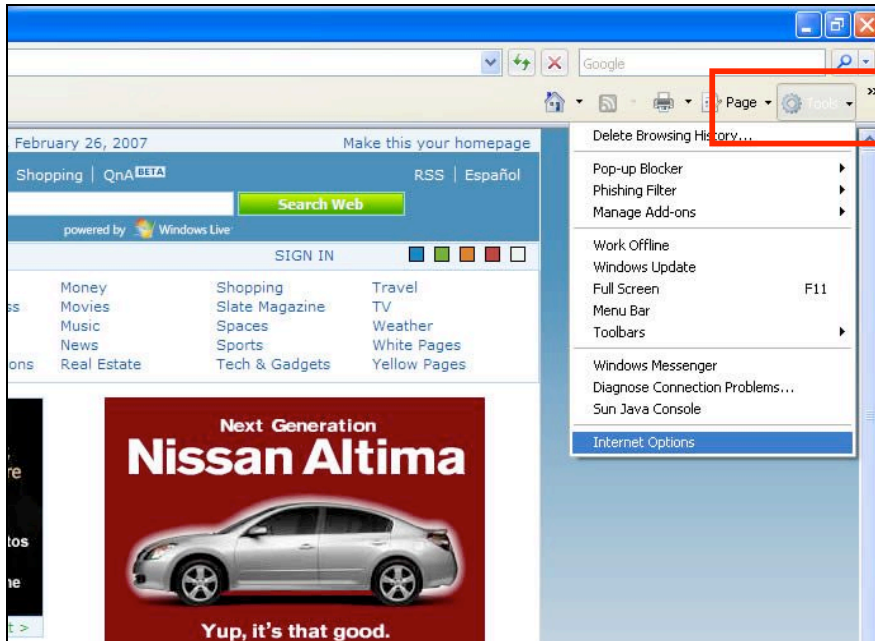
Google

Page ▾ Tools ▾

February 26, 2007 Make this your homepage

Shopping | QnA BETA RSS | Español

Search Web

powered by Windows Live

SIGN IN

| | Money | Shopping | Travel |
|---|---|---|---|
| ss | Movies | Slate Magazine | TV |
| | Music | Spaces | Weather |
| | News | Sports | White Pages |
| ons | Real Estate | Tech & Gadgets | Yellow Pages |

re

tos

ne

t >

Next Generation
Nissan Altima

Yup, it's that good.

Delete Browsing History...

Pop-up Blocker
Phishing Filter
Manage Add-ons

Work Offline
Windows Update
Full Screen F11
Menu Bar
Toolbars

Windows Messenger
Diagnose Connection Problems...
Sun Java Console

Internet Options